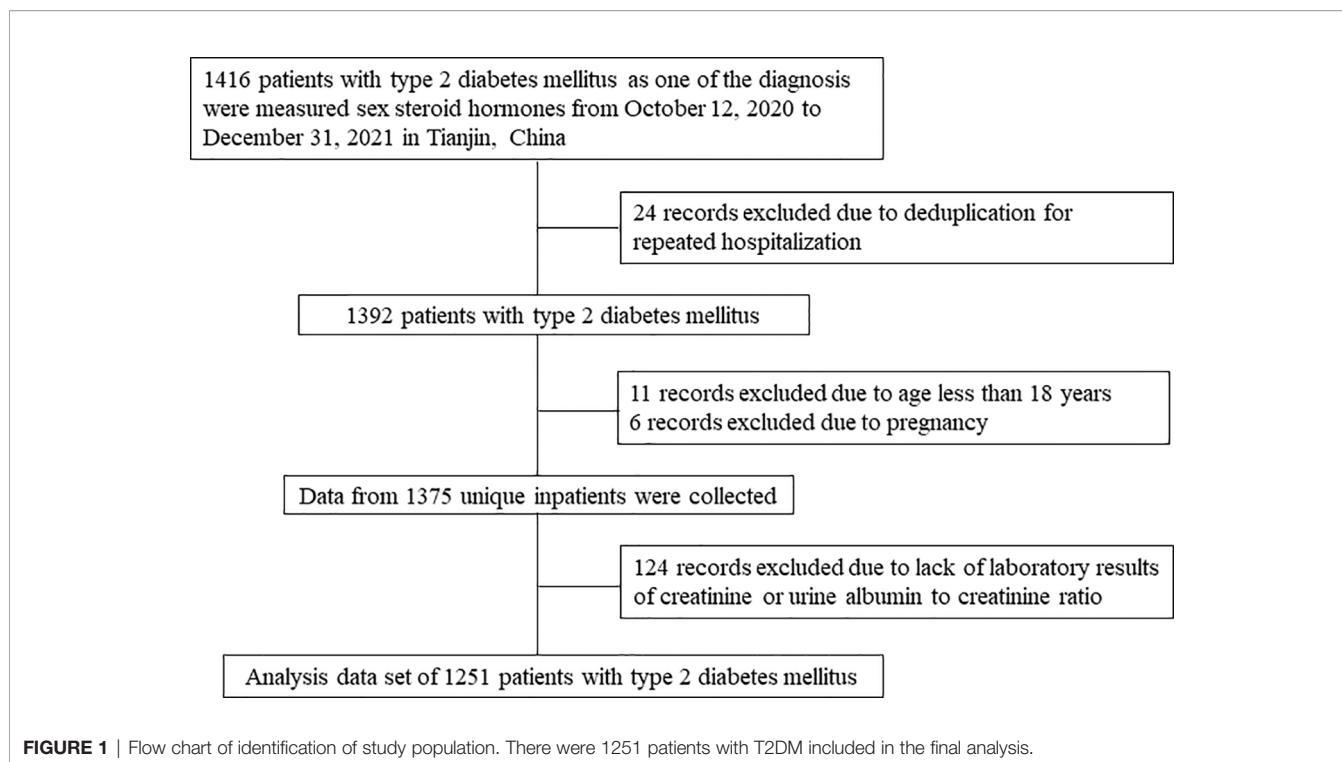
1416 patients with type 2 diabetes mellitus as one of the diagnosis were measured sex steroid hormones from October 12, 2020 to December 31, 2021 in Tianjin, China

24 records excluded due to deduplication for repeated hospitalization

1392 patients with type 2 diabetes mellitus

11 records excluded due to age less than 18 years
6 records excluded due to pregnancy

Data from 1375 unique inpatients were collected

124 records excluded due to lack of laboratory results of creatinine or urine albumin to creatinine ratio

Analysis data set of 1251 patients with type 2 diabetes mellitus

FIGURE 1 | Flow chart of identification of study population. There were 1251 patients with T2DM included in the final analysis.